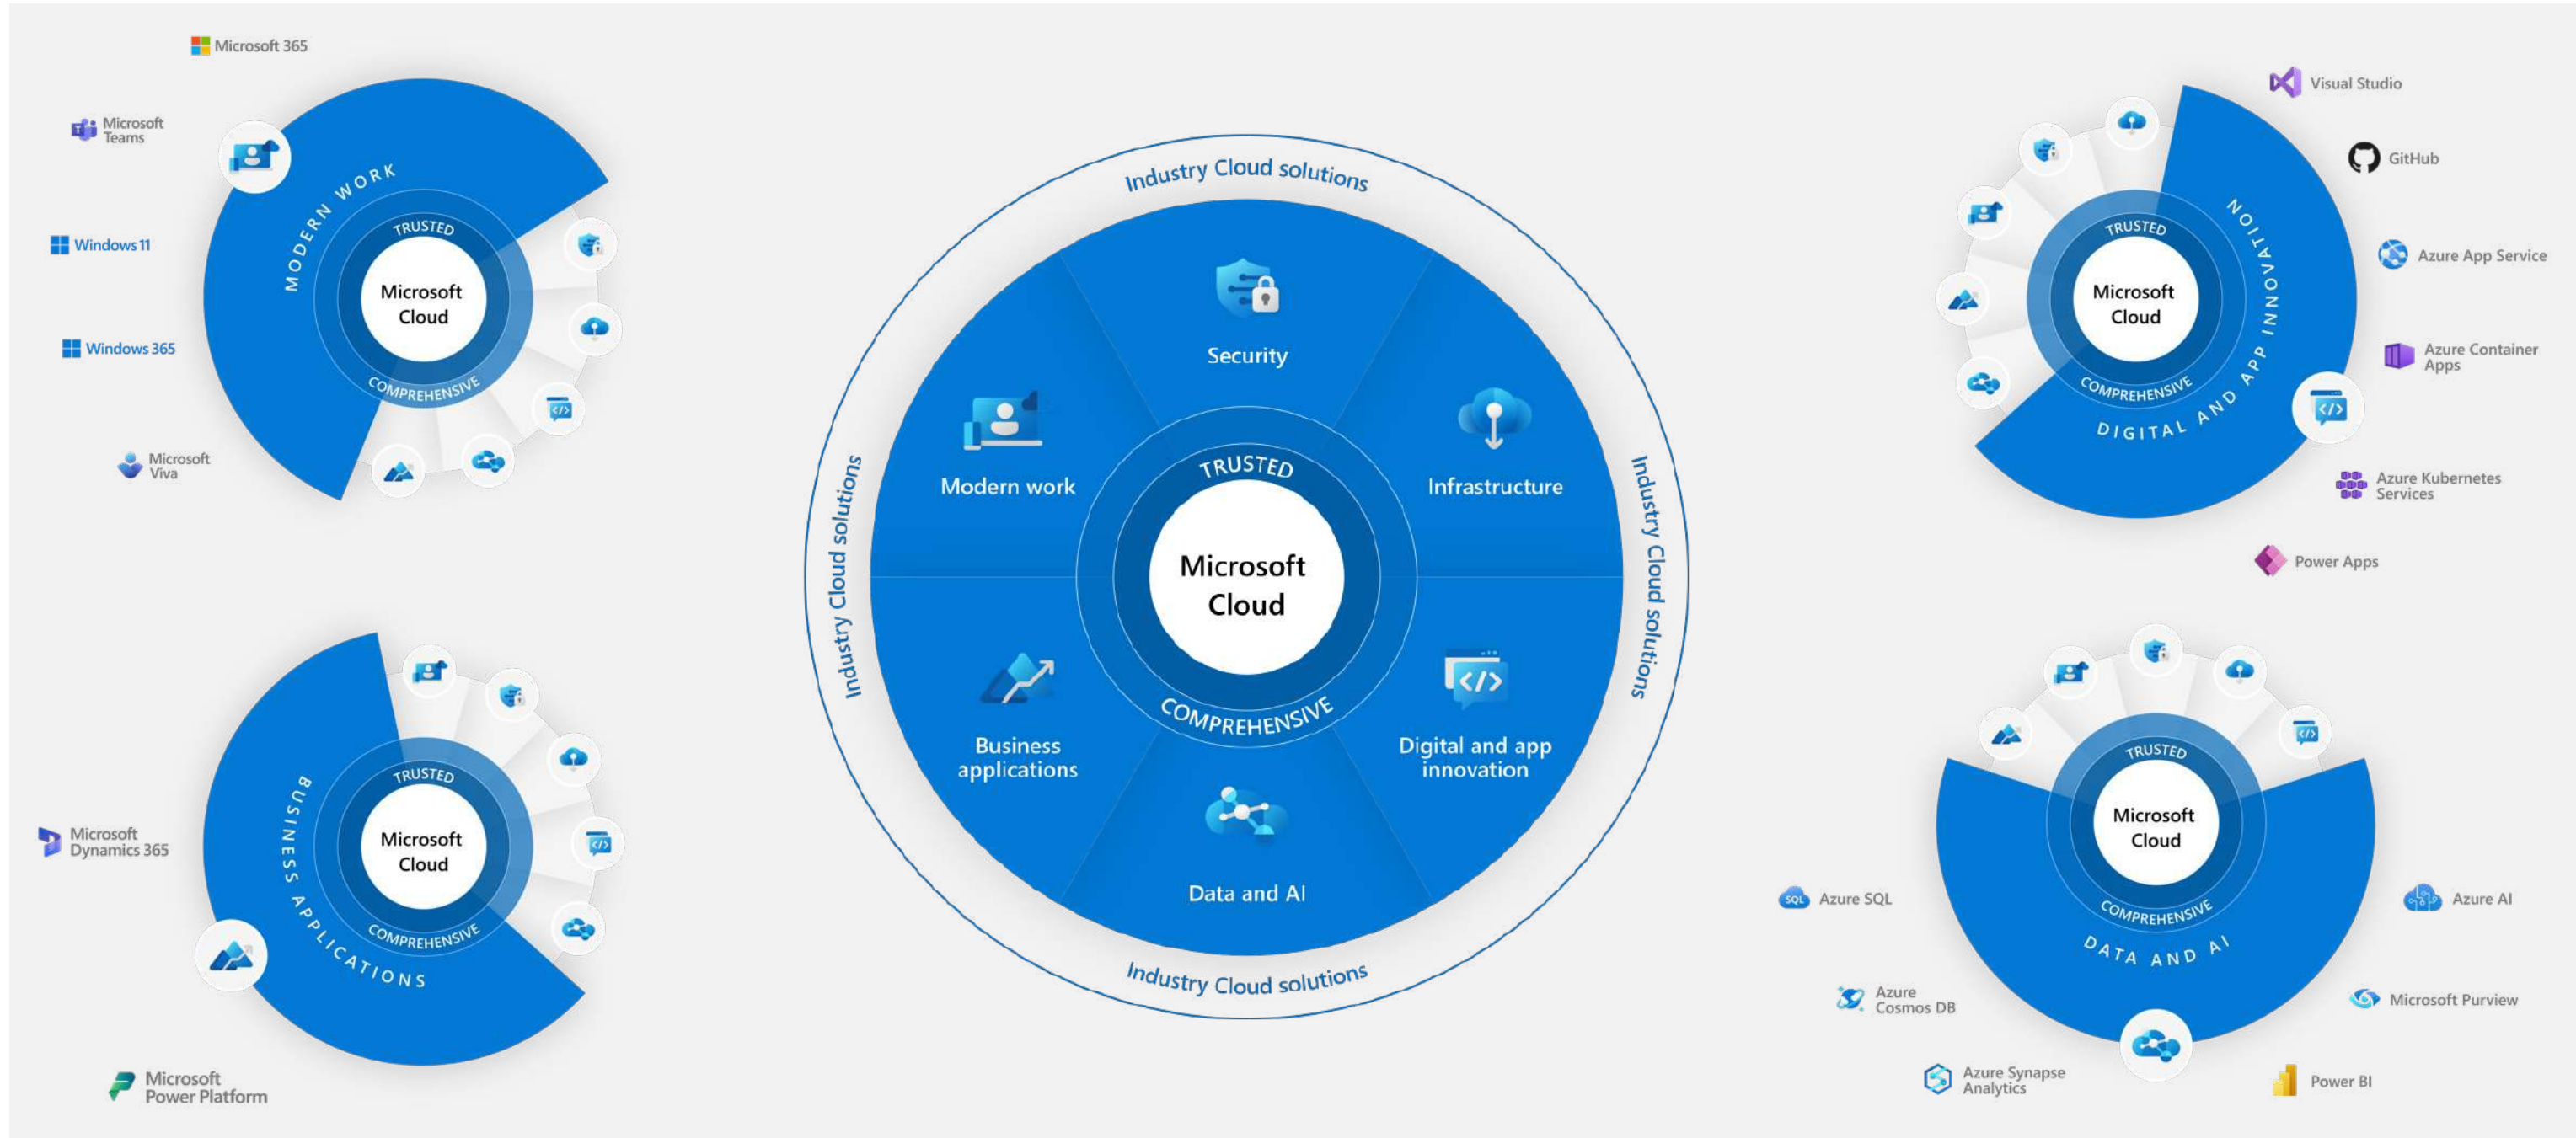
Microsoft 365

Microsoft Teams

Windows 11

Windows 365

Microsoft Viva

MODERN WORK

TRUSTED

Microsoft Cloud

COMPREHENSIVE

Microsoft Dynamics 365

Microsoft Power Platform

BUSINESS APPLICATIONS

TRUSTED

Microsoft Cloud

COMPREHENSIVE

Industry Cloud solutions

Security

Modern work

Infrastructure

TRUSTED

Microsoft Cloud

COMPREHENSIVE

Business applications

Digital and app innovation

Data and AI

Industry Cloud solutions

Industry Cloud solutions

Industry Cloud solutions

Visual Studio

GitHub

Azure App Service

Azure Container Apps

Azure Kubernetes Services

Power Apps

DIGITAL AND APP INNOVATION

TRUSTED

Microsoft Cloud

COMPREHENSIVE

Azure SQL

Azure Cosmos DB

Azure Synapse Analytics

Azure AI

Microsoft Purview

Power BI

TRUSTED

Microsoft Cloud

COMPREHENSIVE

DATA AND AI